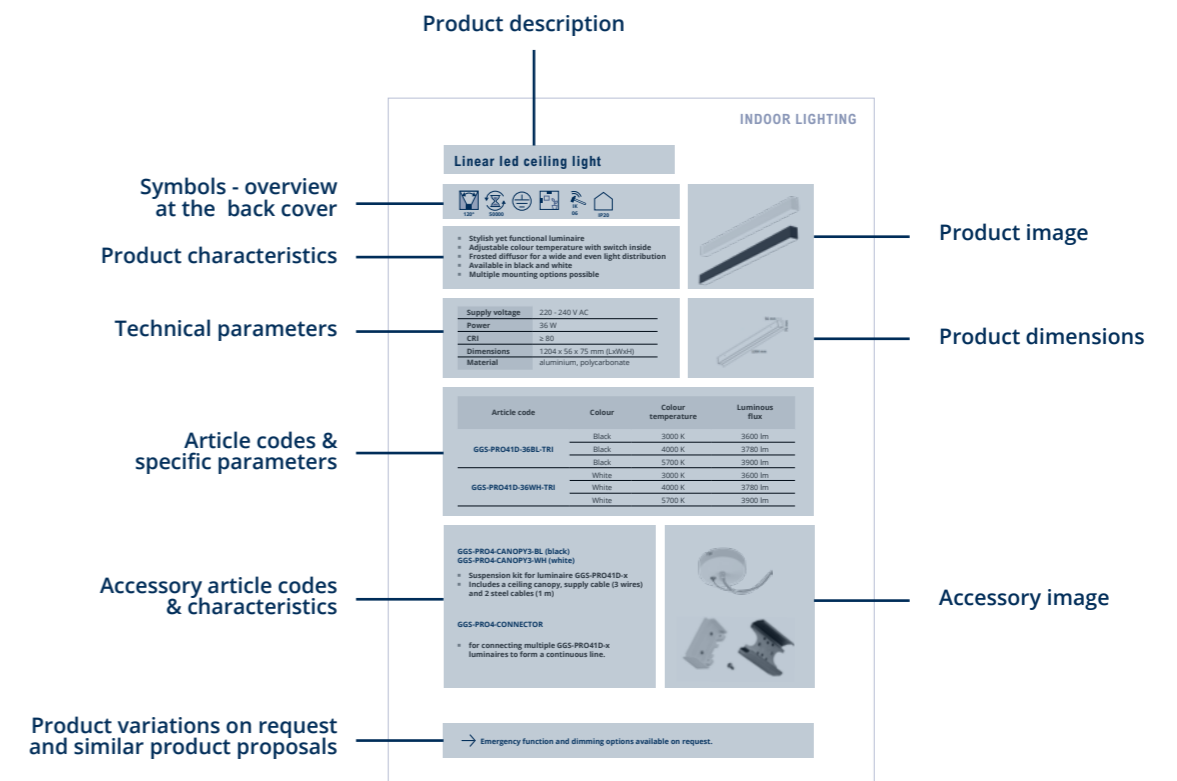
Product description

INDOOR LIGHTING

Linear led ceiling light

Symbols - overview at the back cover

120° 50000 IK 06 IP20

Product characteristics

- Stylish yet functional luminaire
- Adjustable colour temperature with switch inside
- Frosted diffusor for a wide and even light distribution
- Available in black and white
- Multiple mounting options possible

Product image

Technical parameters

| Supply voltage | 220 - 240 V AC |
|---|---|
| Power | 36 W |
| CRI | ≥ 80 |
| Dimensions | 1204 x 56 x 75 mm (LxWxH) |
| Material | aluminium, polycarbonate |

Product dimensions

Article codes & specific parameters

| Article code | Colour | Colour temperature | Luminous flux |
|---|---|---|---|
| GGS-PRO41D-36BL-TRI | Black | 3000 K | 3600 lm |
| | Black | 4000 K | 3780 lm |
| | Black | 5700 K | 3900 lm |
| GGS-PRO41D-36WH-TRI | White | 3000 K | 3600 lm |
| | White | 4000 K | 3780 lm |
| | White | 5700 K | 3900 lm |

Accessory article codes & characteristics

GGS-PRO4-CANOPY3-BL (black)
GGS-PRO4-CANOPY3-WH (white)

- Suspension kit for luminaire GGS-PRO41D-x
- Includes a ceiling canopy, supply cable (3 wires) and 2 steel cables (1 m)

GGS-PRO4-CONNECTOR

- for connecting multiple GGS-PRO41D-x luminaires to form a continuous line.

Accessory image

Product variations on request and similar product proposals

→ Emergency function and dimming options available on request.